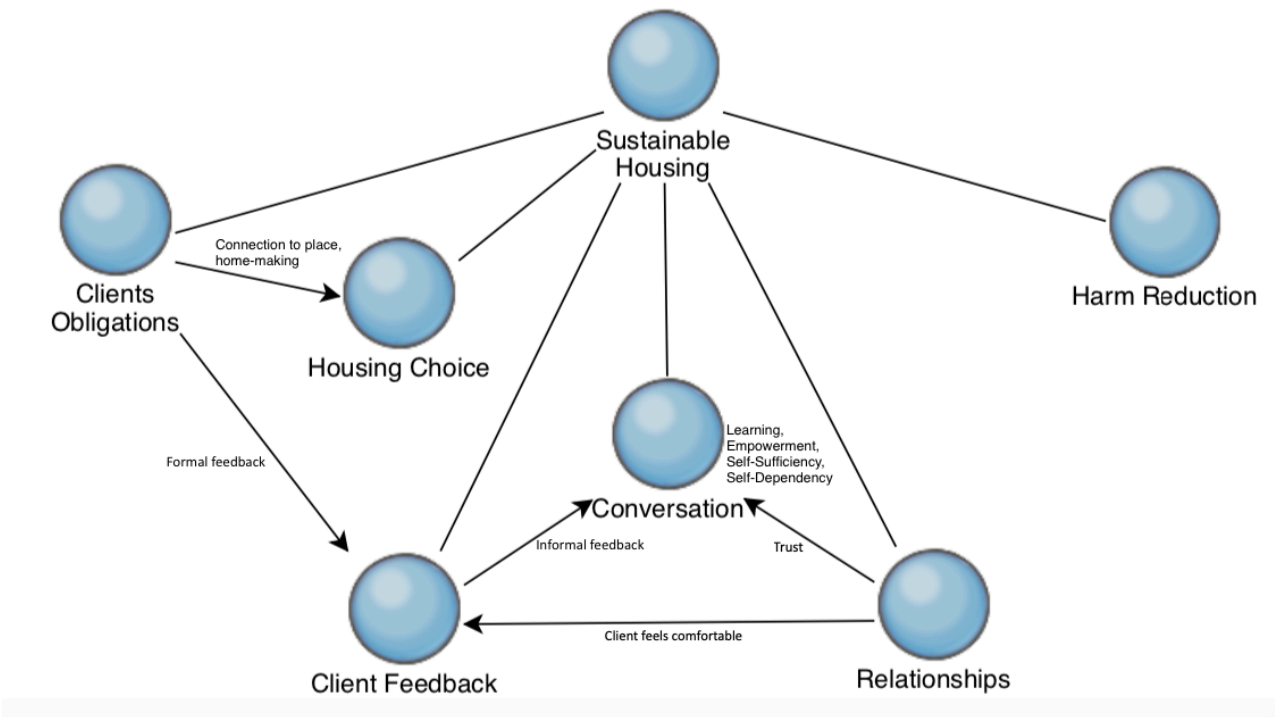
Sustainable Housing

Clients Obligations

Connection to place, home-making

Housing Choice

Harm Reduction

Formal feedback

Learning, Empowerment, Self-Sufficiency, Self-Dependency

Conversation

Informal feedback

Trust

Client Feedback

Client feels comfortable

Relationships